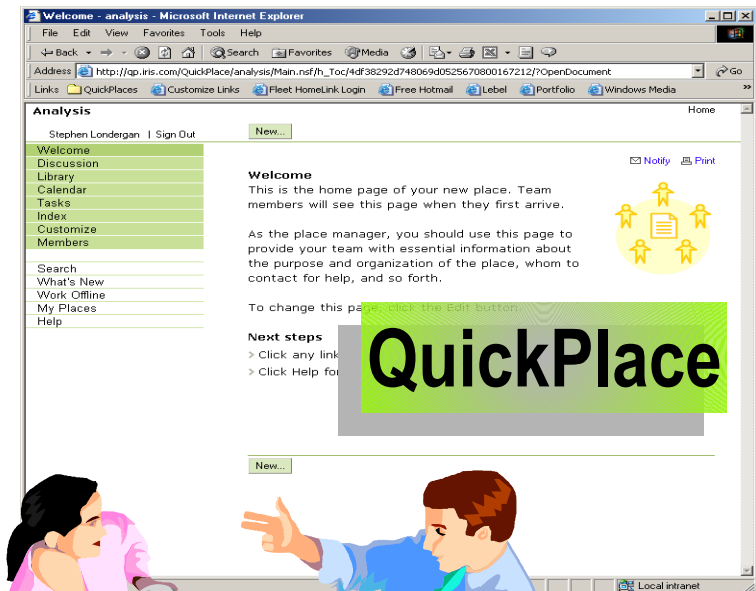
Welcome - analysis - Microsoft Internet Explorer

File Edit View Favorites Tools Help

Back Search Favorites Media

Address http://qp.iris.com/QuickPlace/analysis/Main.nsf/h_Toc/4df38292d748069d0525670800167212/?OpenDocument Go

Links QuickPlaces Customize Links Fleet HomeLink Login Free Hotmail Lebel Portfolio Windows Media

Analysis

Home

Stephen Londergan | Sign Out

New...

Welcome
Discussion
Library
Calendar
Tasks
Index
Customize
Members

Search
What's New
Work Offline
My Places
Help

Notify Print

Welcome
This is the home page of your new place. Team members will see this page when they first arrive.

As the place manager, you should use this page to provide your team with essential information about the purpose and organization of the place, whom to contact for help, and so forth.

To change this page, click the Edit button.

Next steps
Click any link
Click Help for

QuickPlace

New...

Local intranet